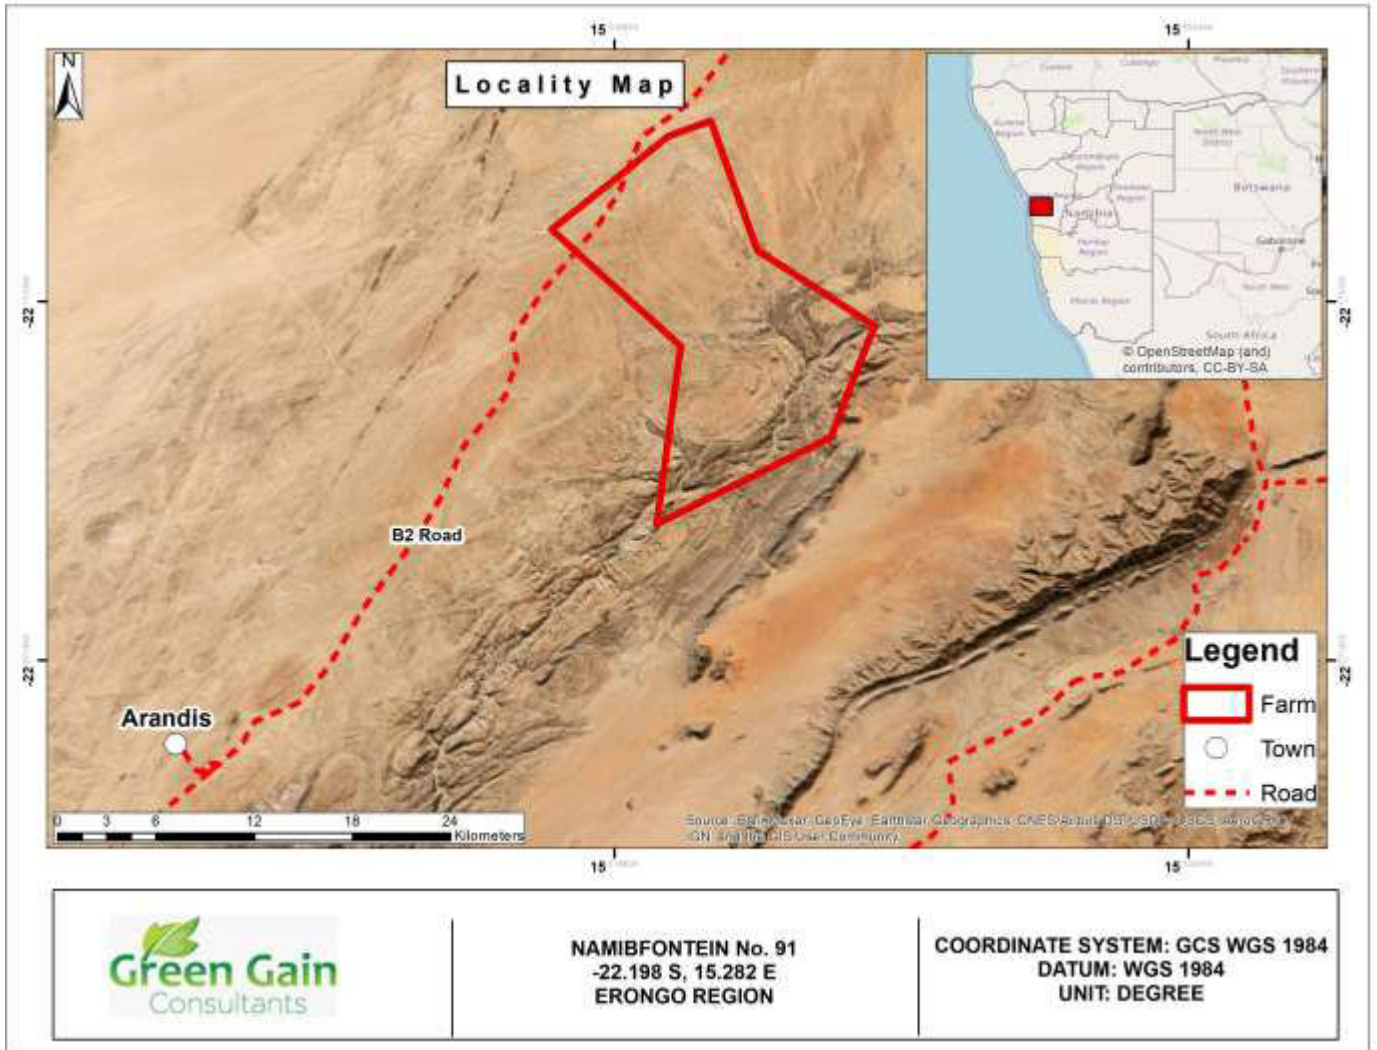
15 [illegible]
15 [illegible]

N

Locality Map

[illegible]
Botswana
Namibia
Gaborone
South Africa
© OpenStreetMap (and) contributors, CC-BY-SA

-22 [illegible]
-22 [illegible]

B2 Road

Arandis

Legend
Farm
Town
Road

0 3 6 12 18 24 Kilometers

Source: Esri, Maxar, GeoEye, Earthstar Geographics, CNES/Airbus DS, USDA, USGS, AeroGRID, IGN, and the GIS User Community

-22 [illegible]
-22 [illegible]

15 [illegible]
15 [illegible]

Green Gain Consultants

NAMIBFONTEIN No. 91
-22.198 S, 15.282 E
ERONGO REGION

COORDINATE SYSTEM: GCS WGS 1984
DATUM: WGS 1984
UNIT: DEGREE